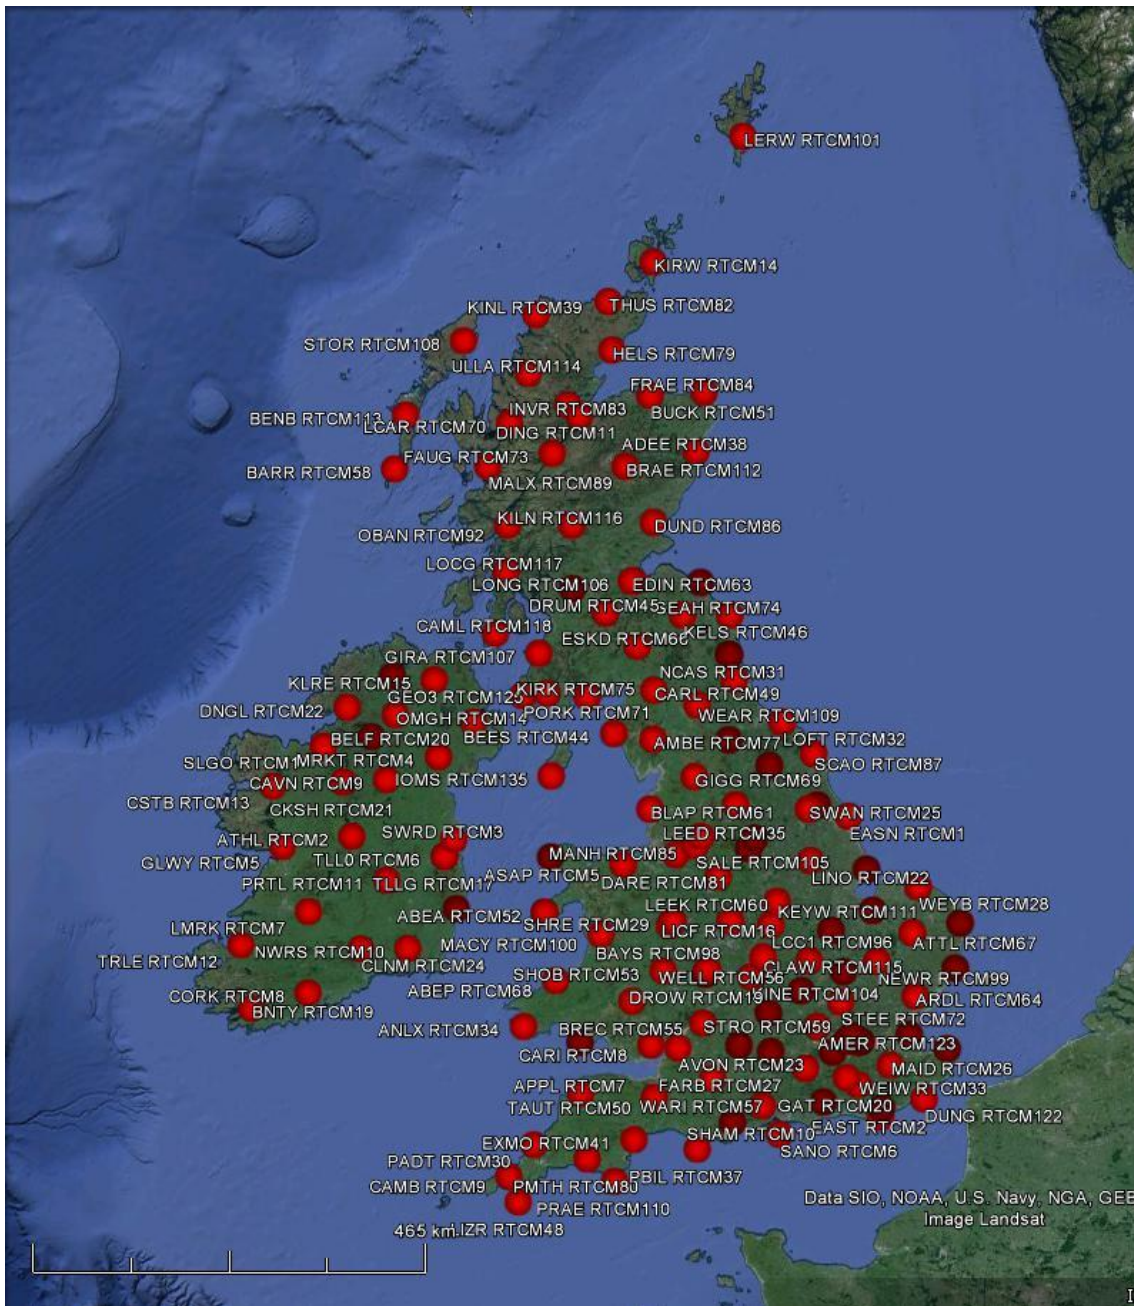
LERW RTCM101
KIRW RTCM14
KINL RTCM39
THUS RTCM82
STOR RTCM108
HELS RTCM79
ULLA RTCM114
FRAE RTCM84
BENB RTCM113
LCAR RTCM70
INVR RTCM83
BUCK RTCM51
DING RTCM11
ADEE RTCM38
BARR RTCM58
FAUG RTCM73
BRAE RTCM112
MALX RTCM89
KILN RTCM116
DUND RTCM86
OBAN RTCM92
LOCG RTCM117
LONG RTCM106
EDIN RTCM63
DRUM RTCM45
SEAH RTCM74
CAML RTCM118
ESKD RTCM66
KELS RTCM46
GIRA RTCM107
NCAS RTCM31
KLRE RTCM15
GEO3 RTCM125
KIRK RTCM75
CARL RTCM49
DNGL RTCM22
OMGH RTCM14
PORK RTCM71
WEAR RTCM109
BELF RTCM20
BEES RTCM44
AMBE RTCM77
LOFT RTCM32
SLGO RTCM1
MRKT RTCM4
SCAO RTCM87
CAVN RTCM9
IOMS RTCM135
GIGG RTCM69
CSTB RTCM13
CKSH RTCM21
BLAP RTCM61
SWAN RTCM25
ATHL RTCM2
SWRD RTCM3
LEED RTCM35
EASN RTCM1
GLWY RTCM5
TLL0 RTCM6
MANH RTCM85
SALE RTCM105
PRTL RTCM11
TLLG RTCM17
ASAP RTCM5
DARE RTCM81
LINO RTCM22
ABEA RTCM52
LEEK RTCM60
KEYW RTCM111
WEYB RTCM28
LMRK RTCM7
SHRE RTCM29
LICF RTCM16
NWRS RTCM10
MACY RTCM100
LCC1 RTCM96
ATTL RTCM67
TRLE RTCM12
CLNM RTCM24
BAYS RTCM98
CLAW RTCM115
SHOB RTCM53
WELL RTCM56
NEWR RTCM99
CORK RTCM8
ABEP RTCM68
DROW RTCM15
SINE RTCM104
ARDL RTCM64
BNTY RTCM19
STEE RTCM72
ANLX RTCM34
BREC RTCM55
STRO RTCM59
AMER RTCM123
CARI RTCM8
AVON RTCM23
MAID RTCM26
APPL RTCM7
FARB RTCM27
WEIW RTCM33
TAUT RTCM50
WARI RTCM57
GAT RTCM20
DUNG RTCM122
EXMO RTCM41
SHAM RTCM10
EAST RTCM2
PADT RTCM30
SANO RTCM6
PBIL RTCM37
CAMB RTCM9
PMTH RTCM80
PRAE RTCM110
465 km
IZR RTCM48
Data SIO, NOAA, U.S. Navy, NGA, GEB
Image Landsat